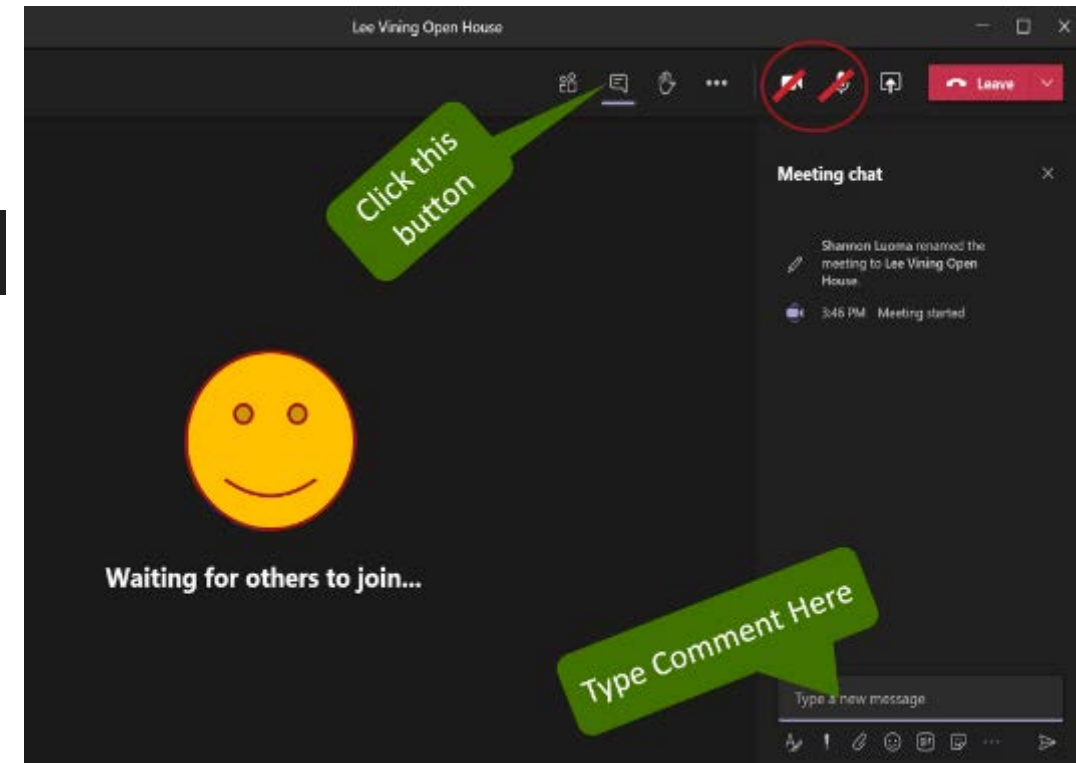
Lee Vining Open House

Leave

Click this button

Meeting chat

Shannon Luoma renamed the meeting to Lee Vining Open House.

3:46 PM Meeting started

Waiting for others to join...

Type Comment Here

Type a new message